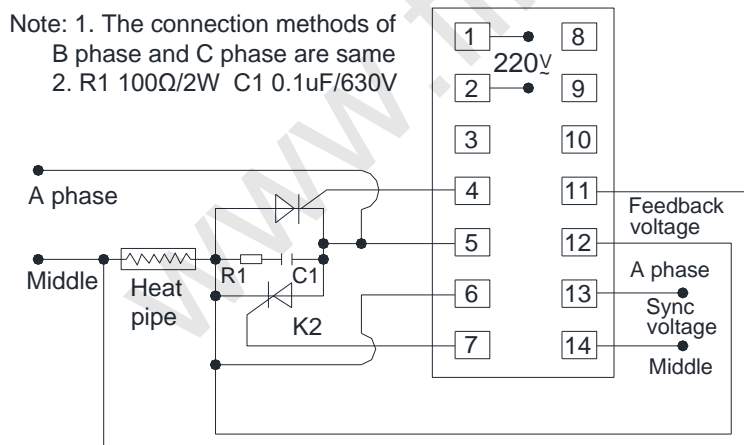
Note: 1. The connection methods of B phase and C phase are same
2. R1 100Ω/2W C1 0.1uF/630V

1
2
220V~
8
9
3
10
4
11
5
12
6
13
7
14

A phase
Middle
Heat pipe
R1
C1
K2
Feedback voltage
A phase
Sync voltage
Middle